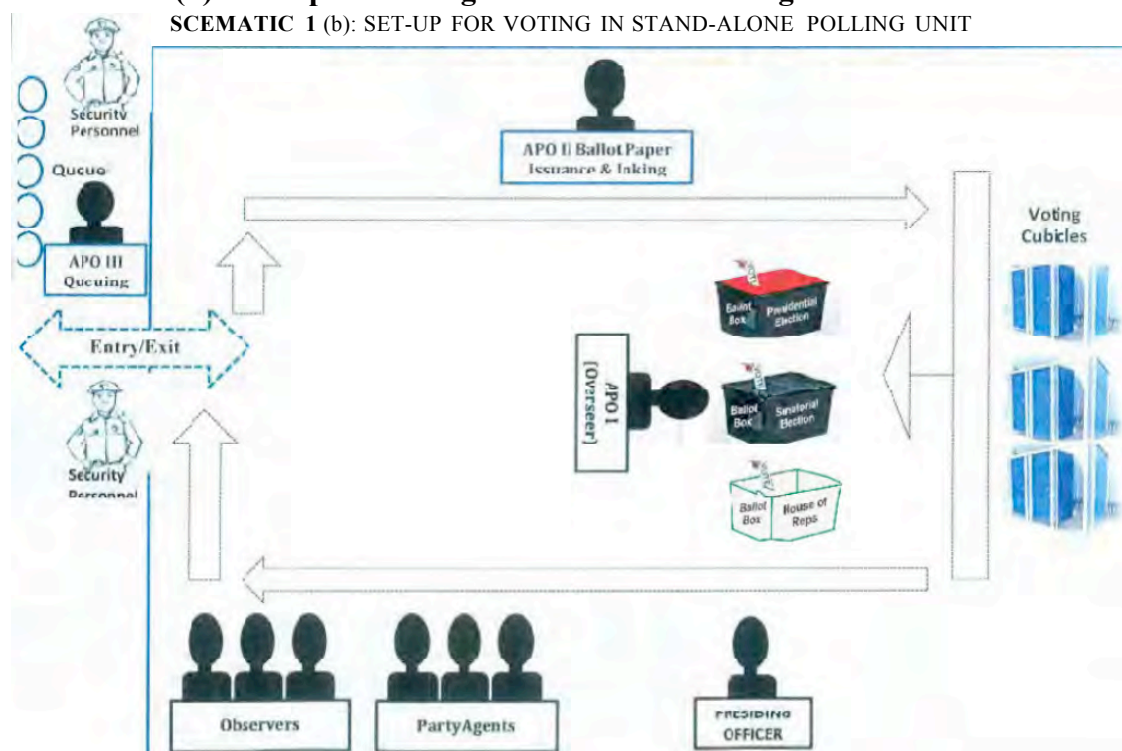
SCEMATIC 1 (b): SET-UP FOR VOTING IN STAND-ALONE POLLING UNIT

Security Personnel

Queue

APO III Queuing

Entry/Exit

Security Personnel

APO II Ballot Paper Issuance & Inking

Voting Cubicles

Ballot Box Presidential Election

APO I [Overseer]

Ballot Box Senatorial Election

Ballot Box House of Reps

Observers

PartyAgents

PRESIDING OFFICER